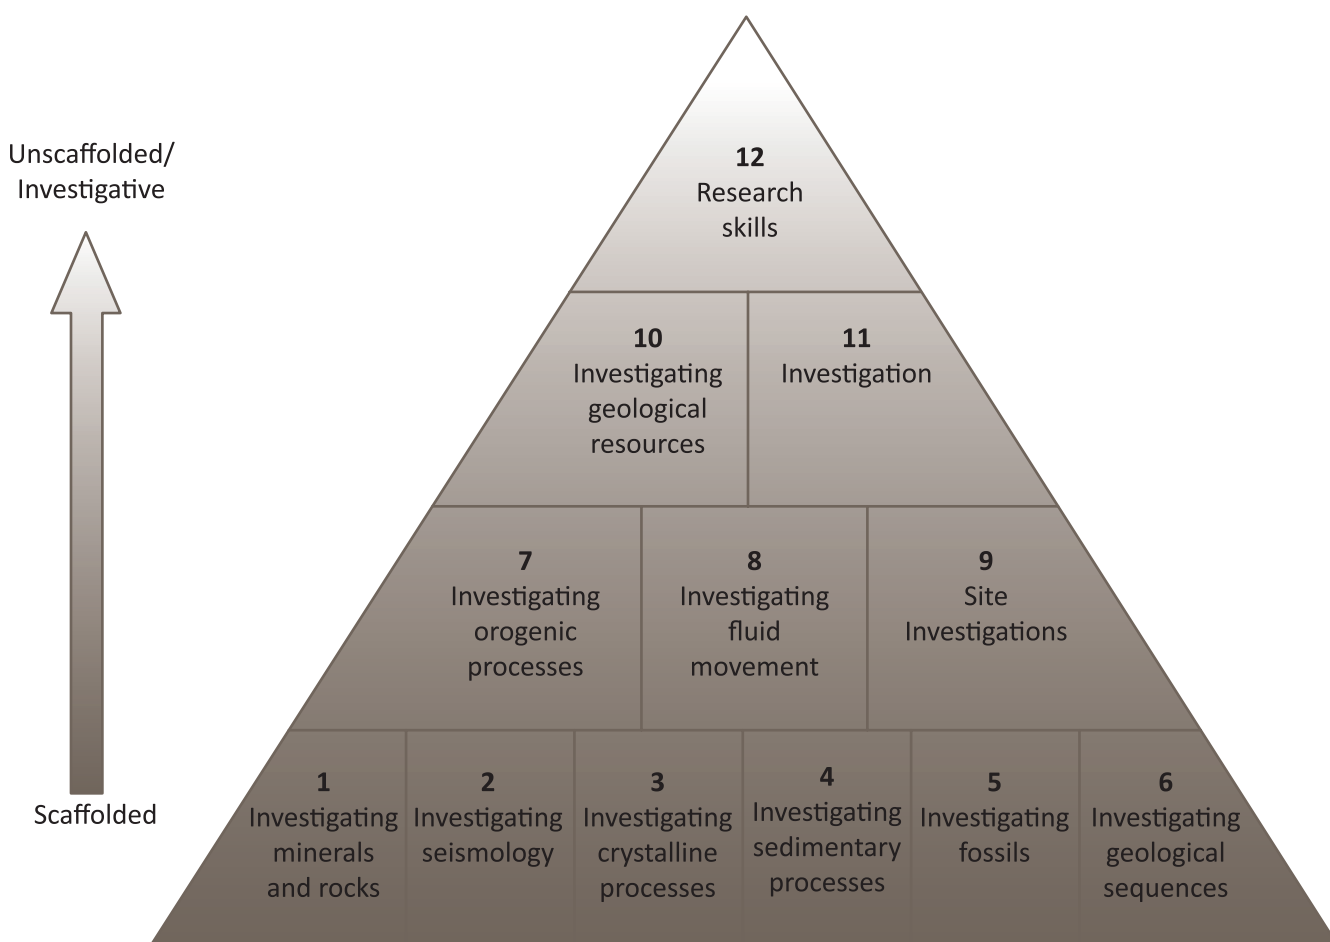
Unscaffolded/ Investigative

Scaffolded

**12**
Research skills

**10**
Investigating geological resources

**11**
Investigation

**7**
Investigating orogenic processes

**8**
Investigating fluid movement

**9**
Site Investigations

**1**
Investigating minerals and rocks

**2**
Investigating seismology

**3**
Investigating crystalline processes

**4**
Investigating sedimentary processes

**5**
Investigating fossils

**6**
Investigating geological sequences